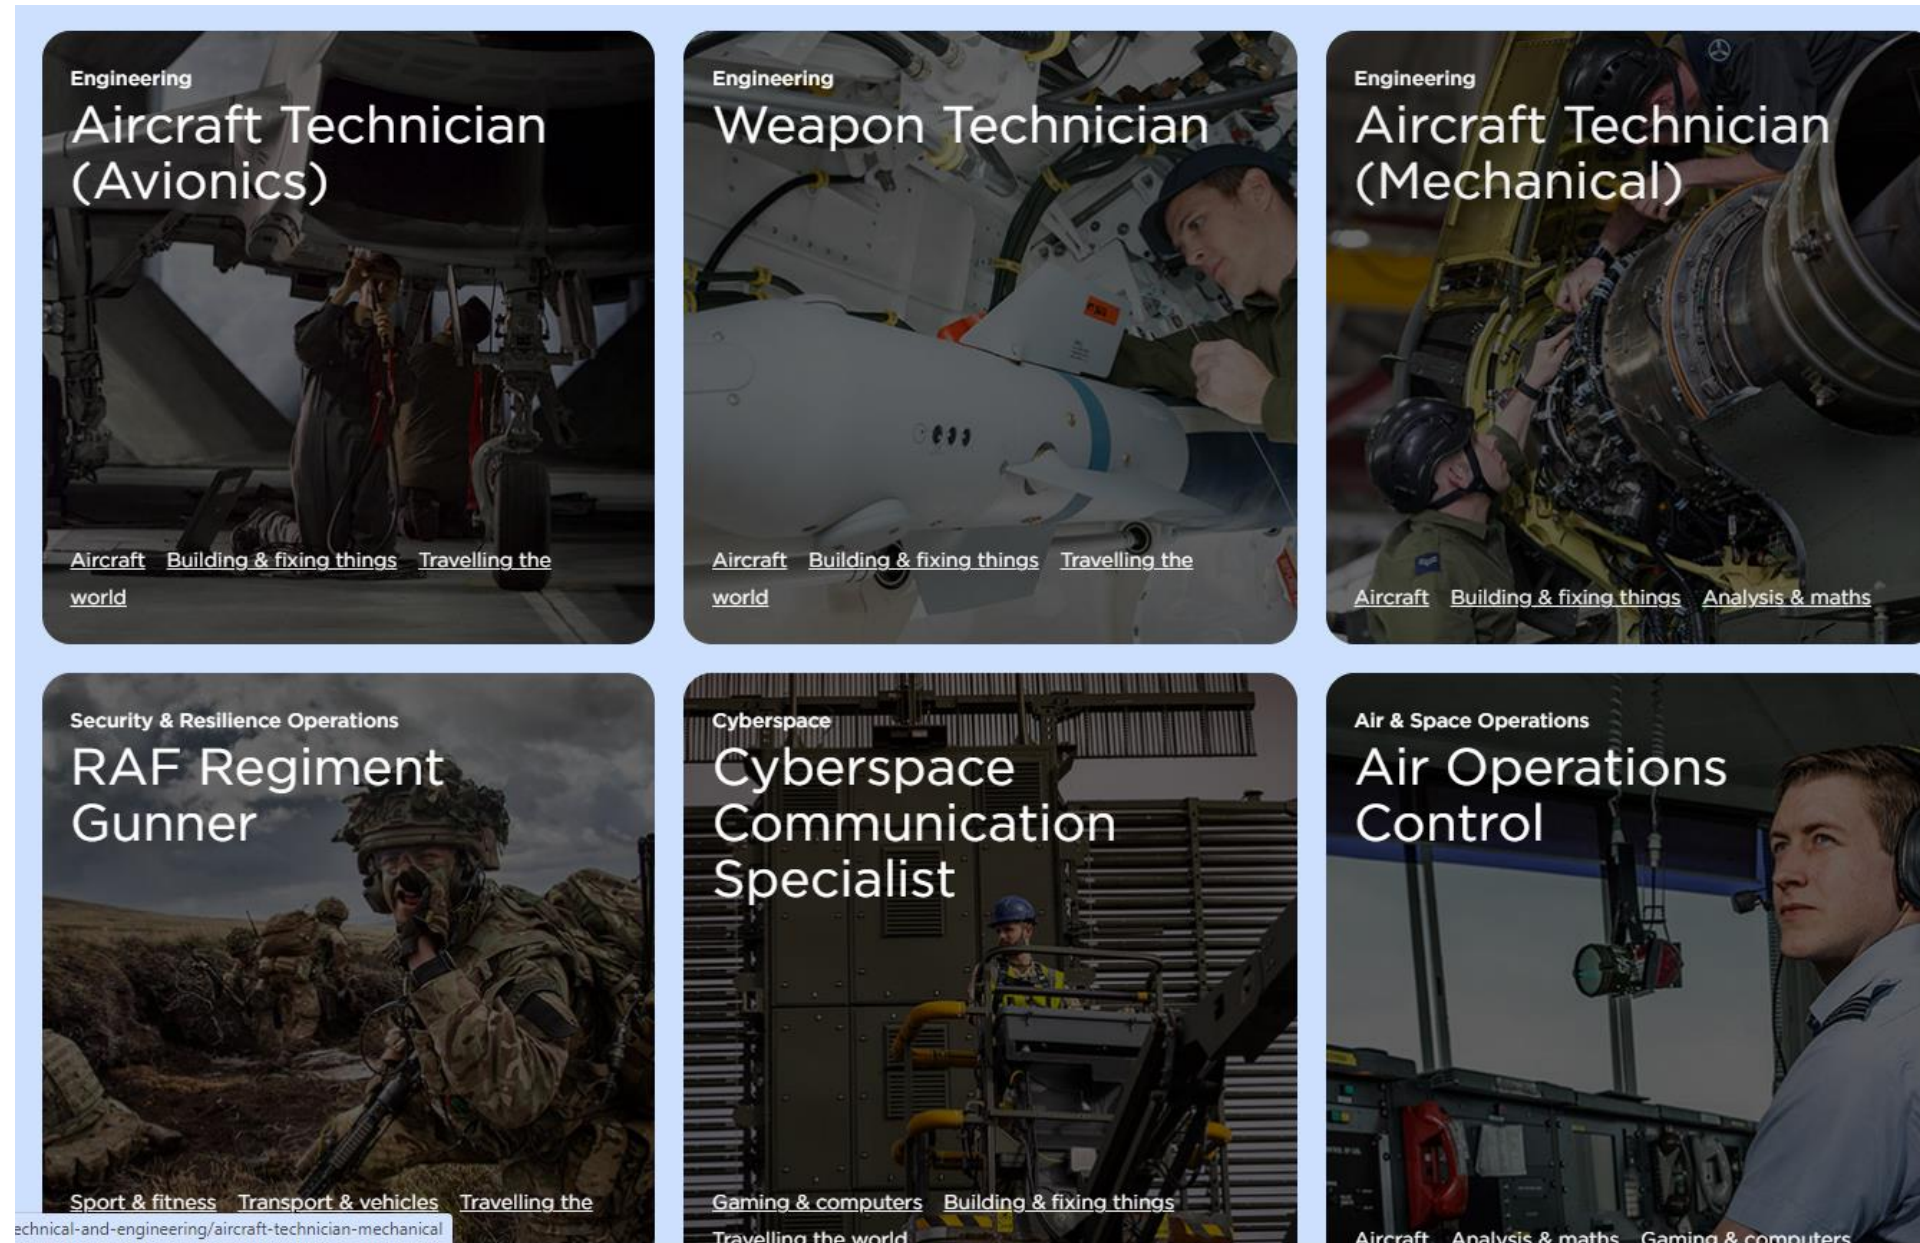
Engineering
Aircraft Technician (Avionics)

Aircraft Building & fixing things Travelling the world

Engineering
Weapon Technician

Aircraft Building & fixing things Travelling the world

Engineering
Aircraft Technician (Mechanical)

Aircraft Building & fixing things Analysis & maths

Security & Resilience Operations
RAF Regiment Gunner

Sport & fitness Transport & vehicles Travelling the

Cyberspace
Cyberspace Communication Specialist

Gaming & computers Building & fixing things Travelling the world

Air & Space Operations
Air Operations Control

Aircraft Analysis & maths Gaming & computers

echnical-and-engineering/aircraft-technician-mechanical